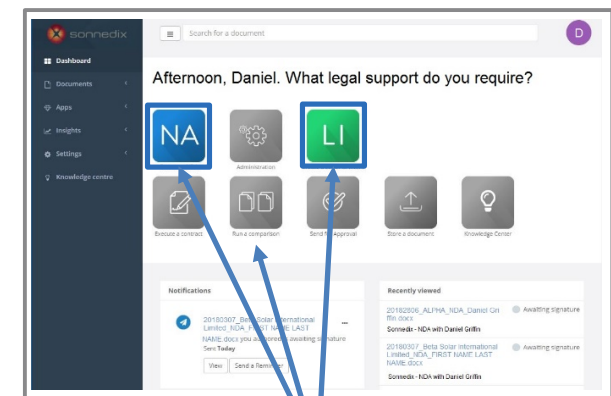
sonnedix

Dashboard
Documents
Apps
Insights
Settings
Knowledge centre

Search for a document

D

Afternoon, Daniel. What legal support do you require?

NA

Administration

LI

Execute a contract
Run a comparison
Send for Approval
Store a document
Knowledge Center

Notifications

20180307_Beta Solar International Limited_NDA_FIRST NAME LAST NAME.docx you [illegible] awaiting signature
Sent Today

View
Send a Reminder

Recently viewed

20182806_ALPHA_NDA_Daniel Griffin.docx
Awaiting signature
Sonnedix - NDA with Daniel Griffin

20180307_Beta Solar International Limited_NDA_FIRST NAME LAST NAME.docx
Awaiting signature
Sonnedix - NDA with Daniel Griffin